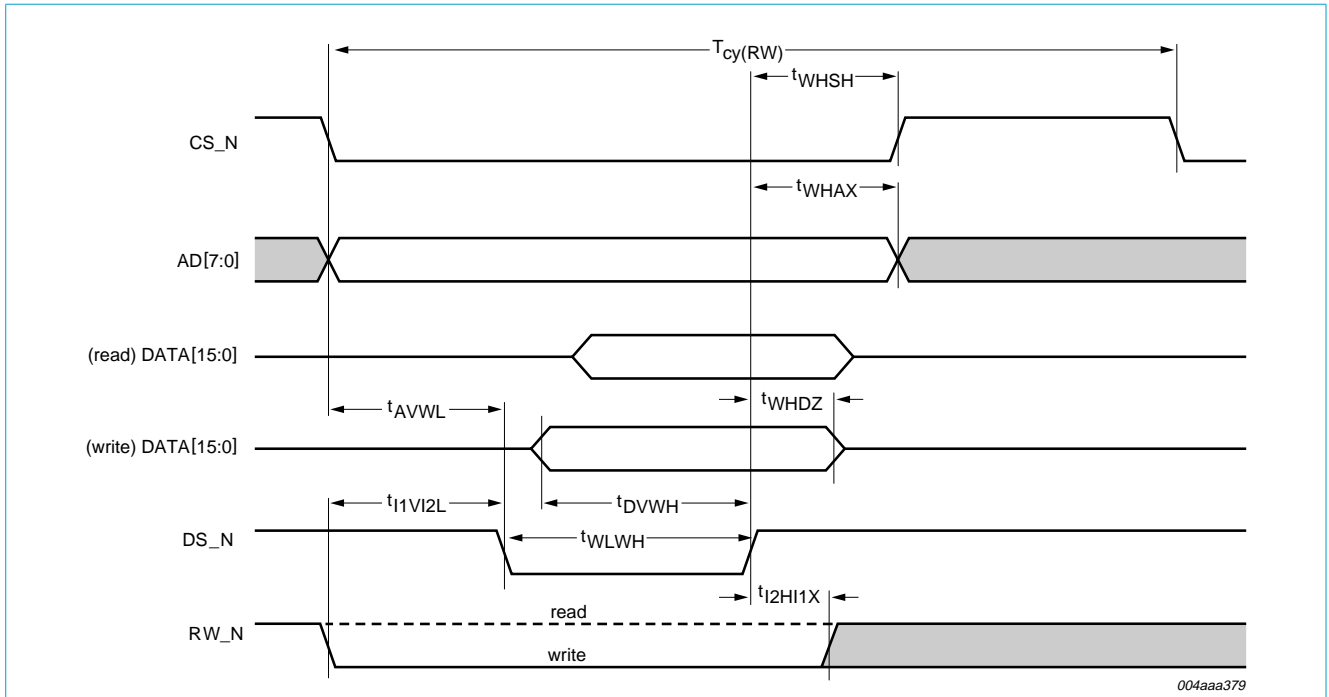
$T_{cy(RW)}$

$t_{WHSH}$

CS_N

$t_{WHAX}$

AD[7:0]

(read) DATA[15:0]

$t_{AVWL}$

$t_{WHDZ}$

(write) DATA[15:0]

$t_{I1VI2L}$

$t_{DVWH}$

DS_N

$t_{WLWH}$

$t_{I2HI1X}$

read

RW_N

write

004aaa379